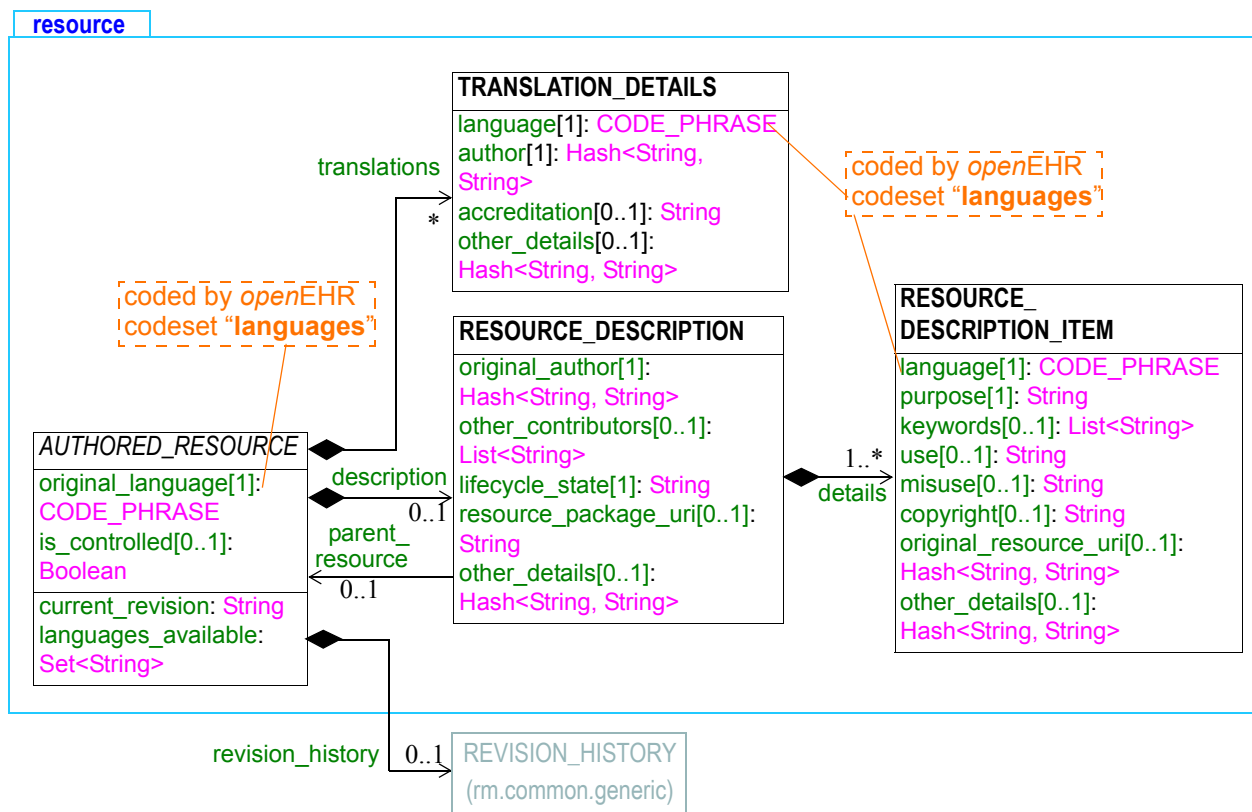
resource

TRANSLATION_DETAILS
language[1]: CODE_PHRASE
author[1]: Hash<String, String>
accreditation[0..1]: String
other_details[0..1]: Hash<String, String>

coded by openEHR codeset “languages”

translations
*

coded by openEHR codeset “languages”

RESOURCE_DESCRIPTION
original_author[1]: Hash<String, String>
other_contributors[0..1]: List<String>
lifecycle_state[1]: String
resource_package_uri[0..1]: String
other_details[0..1]: Hash<String, String>

RESOURCE_ DESCRIPTION_ITEM
language[1]: CODE_PHRASE
purpose[1]: String
keywords[0..1]: List<String>
use[0..1]: String
misuse[0..1]: String
copyright[0..1]: String
original_resource_uri[0..1]: Hash<String, String>
other_details[0..1]: Hash<String, String>

AUTHORED_RESOURCE
original_language[1]: CODE_PHRASE
is_controlled[0..1]: Boolean
current_revision: String
languages_available: Set<String>

description
0..1
parent_ resource
0..1

1..*
details

revision_history
0..1
REVISION_HISTORY
(rm.common.generic)